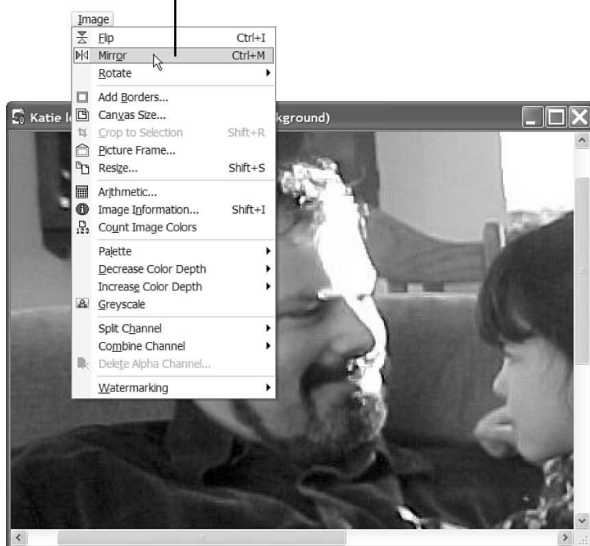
Image

Flip Ctrl+I
Mirror Ctrl+M
Rotate

Add Borders...
Canvas Size...
Crop to Selection Shift+R
Picture Frame...
Resize... Shift+S

Arithmetic...
Image Information... Shift+I
Count Image Colors

Palette
Decrease Color Depth
Increase Color Depth
Greyscale

Split Channel
Combine Channel
Delete Alpha Channel...

Watermarking

Katie I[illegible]kground)